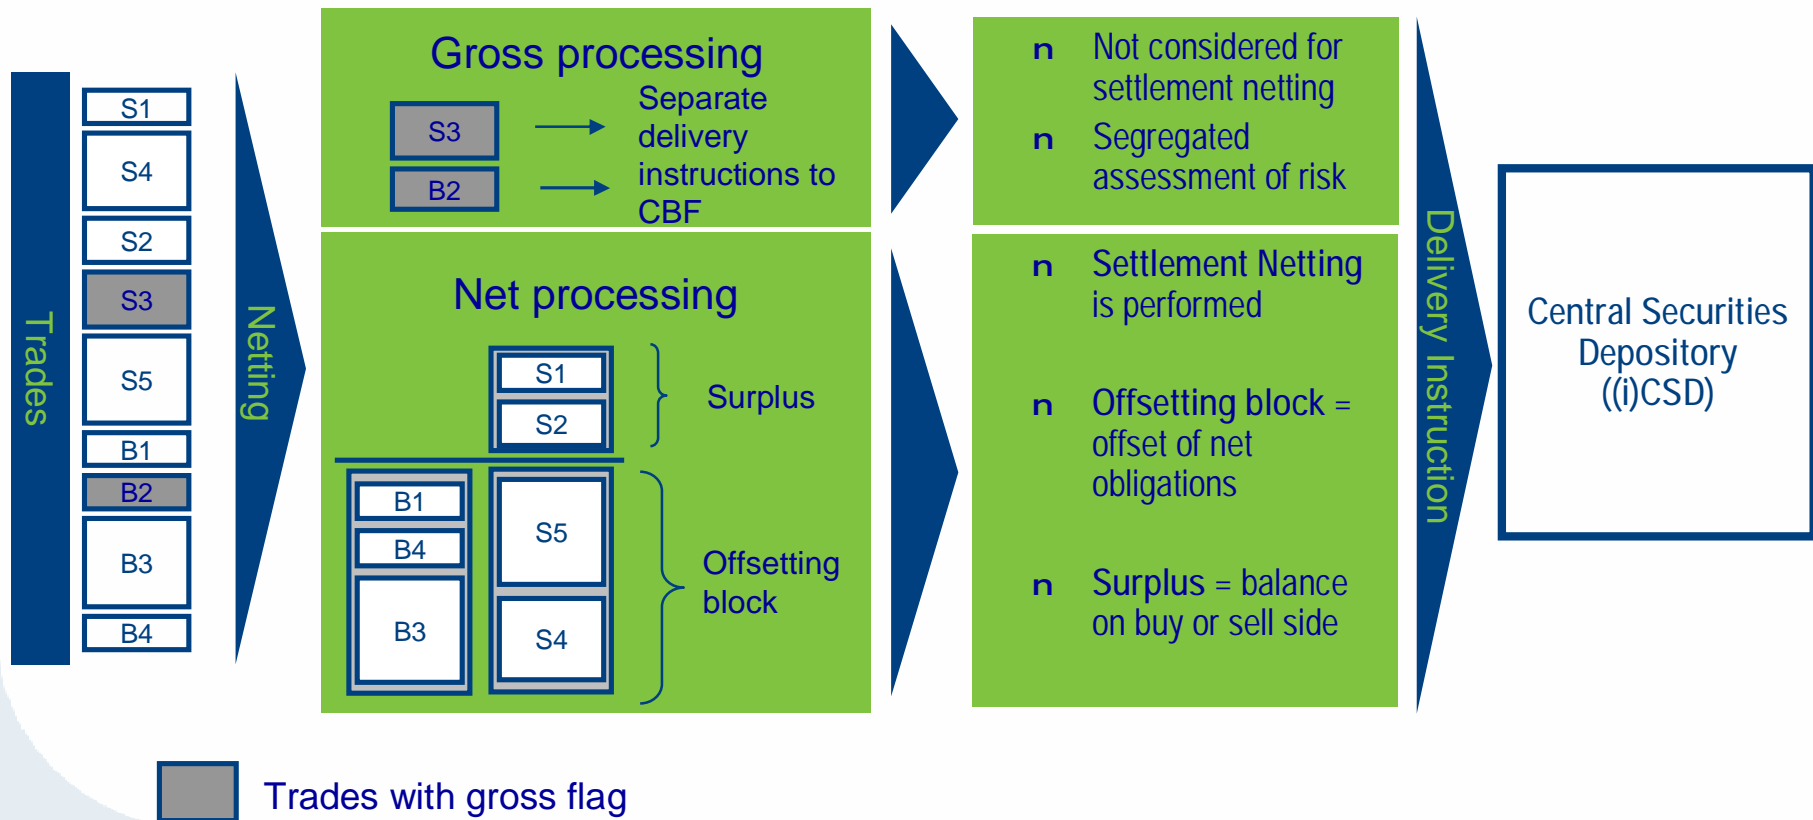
Trades

S1
S4
S2
S3
S5
B1
B2
B3
B4

Netting

Gross processing

S3
B2

Separate delivery instructions to CBF

Net processing

S1
S2
Surplus

B1
B4
B3
S5
S4
Offsetting block

n Not considered for settlement netting
n Segregated assessment of risk

n Settlement Netting is performed
n Offsetting block = offset of net obligations
n Surplus = balance on buy or sell side

Delivery Instruction

Central Securities Depository ((i)CSD)

Trades with gross flag